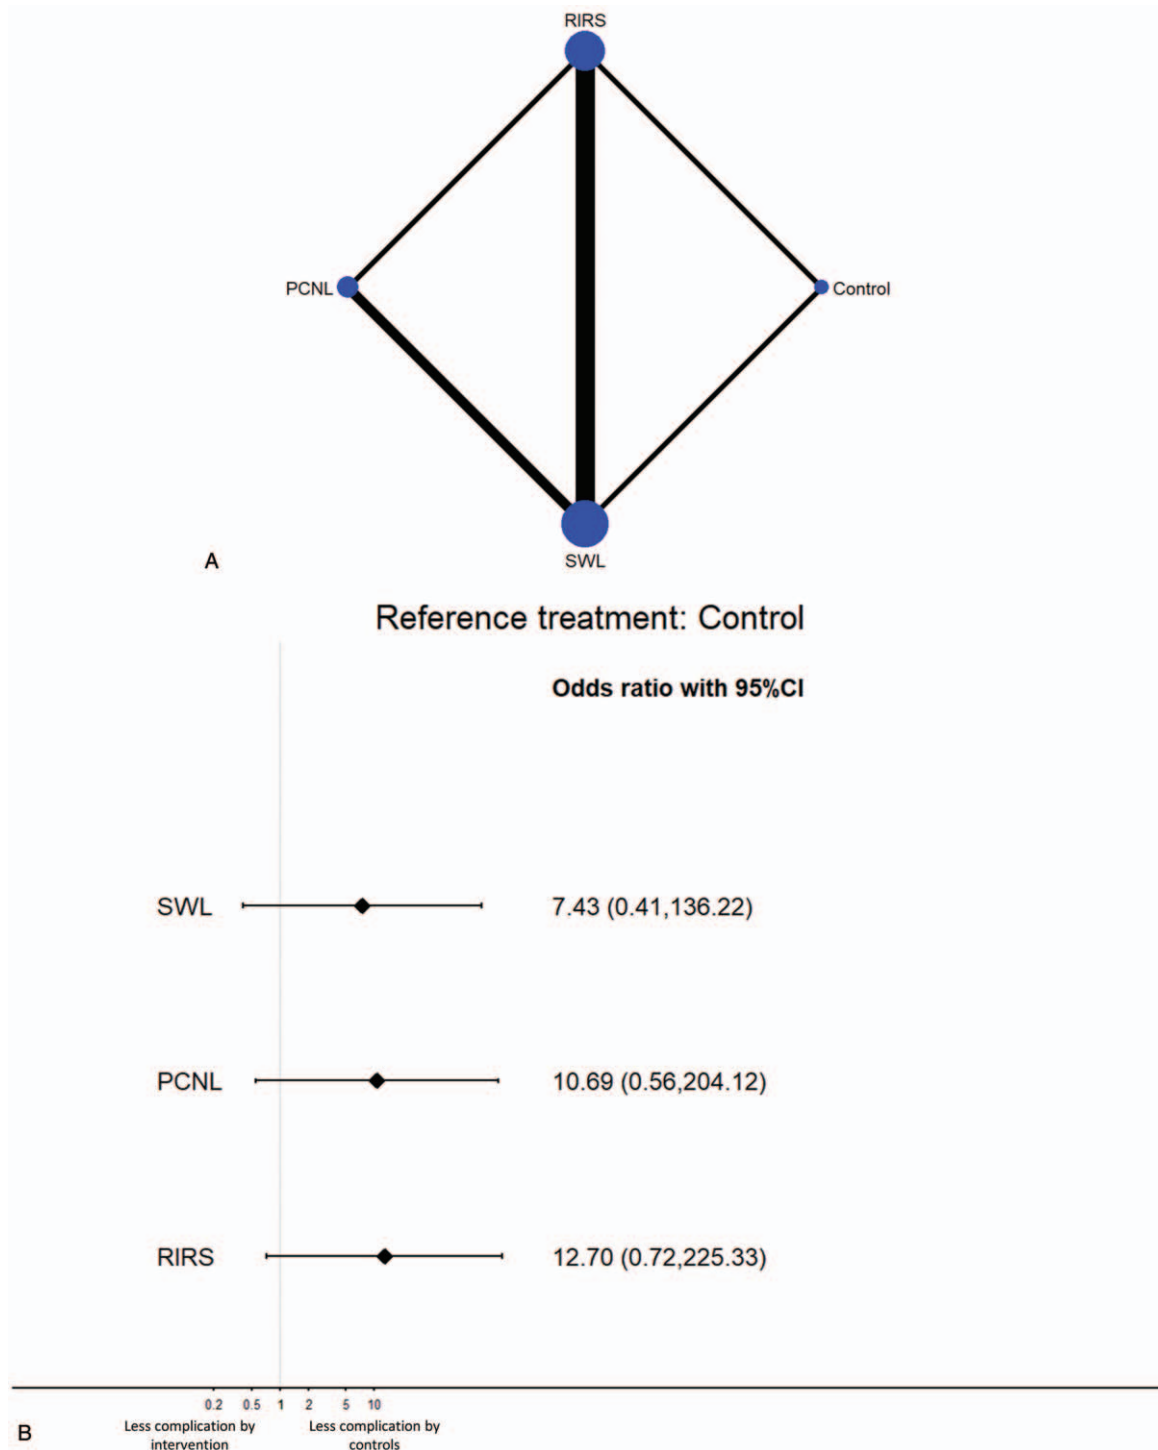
RIRS

PCNL

Control

SWL

A

Reference treatment: Control

Odds ratio with 95%CI

SWL 7.43 (0.41,136.22)

PCNL 10.69 (0.56,204.12)

RIRS 12.70 (0.72,225.33)

0.2 0.5 1 2 5 10

Less complication by intervention

Less complication by controls

B